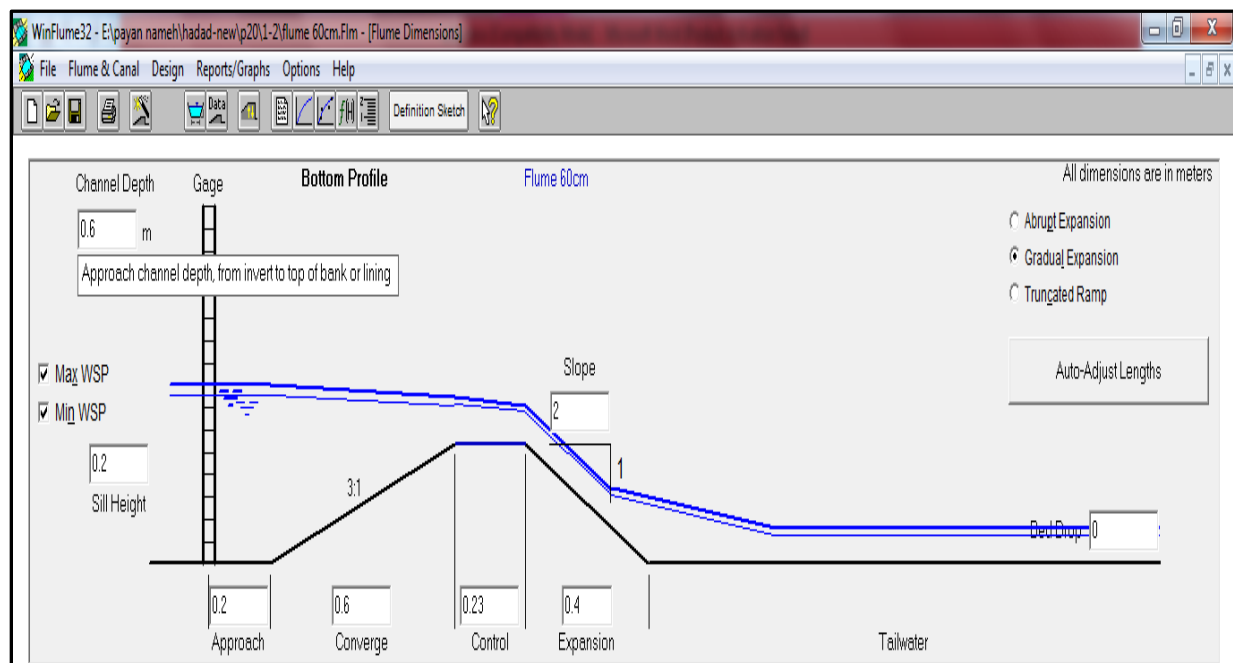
WinFlume32 - E:\payan nameh\hadad-new\p20\1-2\flume 60cm.Flm - [Flume Dimensions]

File Flume & Canal Design Reports/Graphs Options Help

Data

Definition Sketch

Channel Depth

Gage

Bottom Profile

Flume 60cm

All dimensions are in meters

0.6 m

Approach channel depth, from invert to top of bank or lining

Abrupt Expansion

Gradual Expansion

Truncated Ramp

Auto-Adjust Lengths

Max WSP

Min WSP

Slope

2

1

0.2

Sill Height

3:1

Bed Drop 0

0.2

Approach

0.6

Converge

0.23

Control

0.4

Expansion

Tailwater